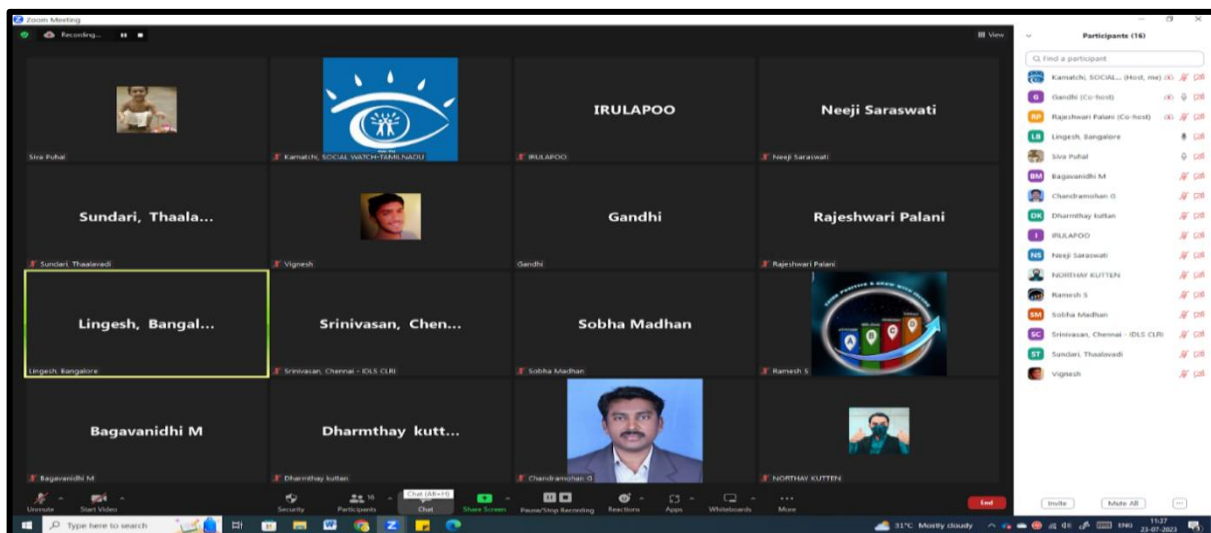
Zoom Meeting

Recording...

View

Siva Puhal

Kamatchi, SOCIAL WATCH-TAMILNADU

IRULAPOO

IRULAPOO

Neeji Saraswati

Neeji Saraswati

Sundari, Thaala...

Sundari, Thaalavadi

Vignesh

Gandhi

Gandhi

Rajeshwari Palani

Rajeshwari Palani

Lingesh, Bangal...

Lingesh, Bangalore

Srinivasan, Chen...

Srinivasan, Chennai - IDLS CLRI

Sobha Madhan

Sobha Madhan

Ramesh S

Bagavanidhi M

Bagavanidhi M

Dharmthay kutt...

Dharmthay kuttan

Chandramohan G

NORTHAY KUTTEN

Participants (16)

Find a participant

Kamatchi, SOCIAL... (Host, me)

Gandhi (Co-host)

Rajeshwari Palani (Co-host)

Lingesh, Bangalore

Siva Puhal

Bagavanidhi M

Chandramohan G

Dharmthay kuttan

IRULAPOO

Neeji Saraswati

NORTHAY KUTTEN

Ramesh S

Sobha Madhan

Srinivasan, Chennai - IDLS CLRI

Sundari, Thaalavadi

Vignesh

Unmute

Start Video

Security

Participants 16

Chat (Alt+H)

Chat

Share Screen

Pause/Stop Recording

Reactions

Apps

Whiteboards

More

End

Invite

Mute All

Type here to search

31°C Mostly cloudy

ENG

11:27

23-07-2023